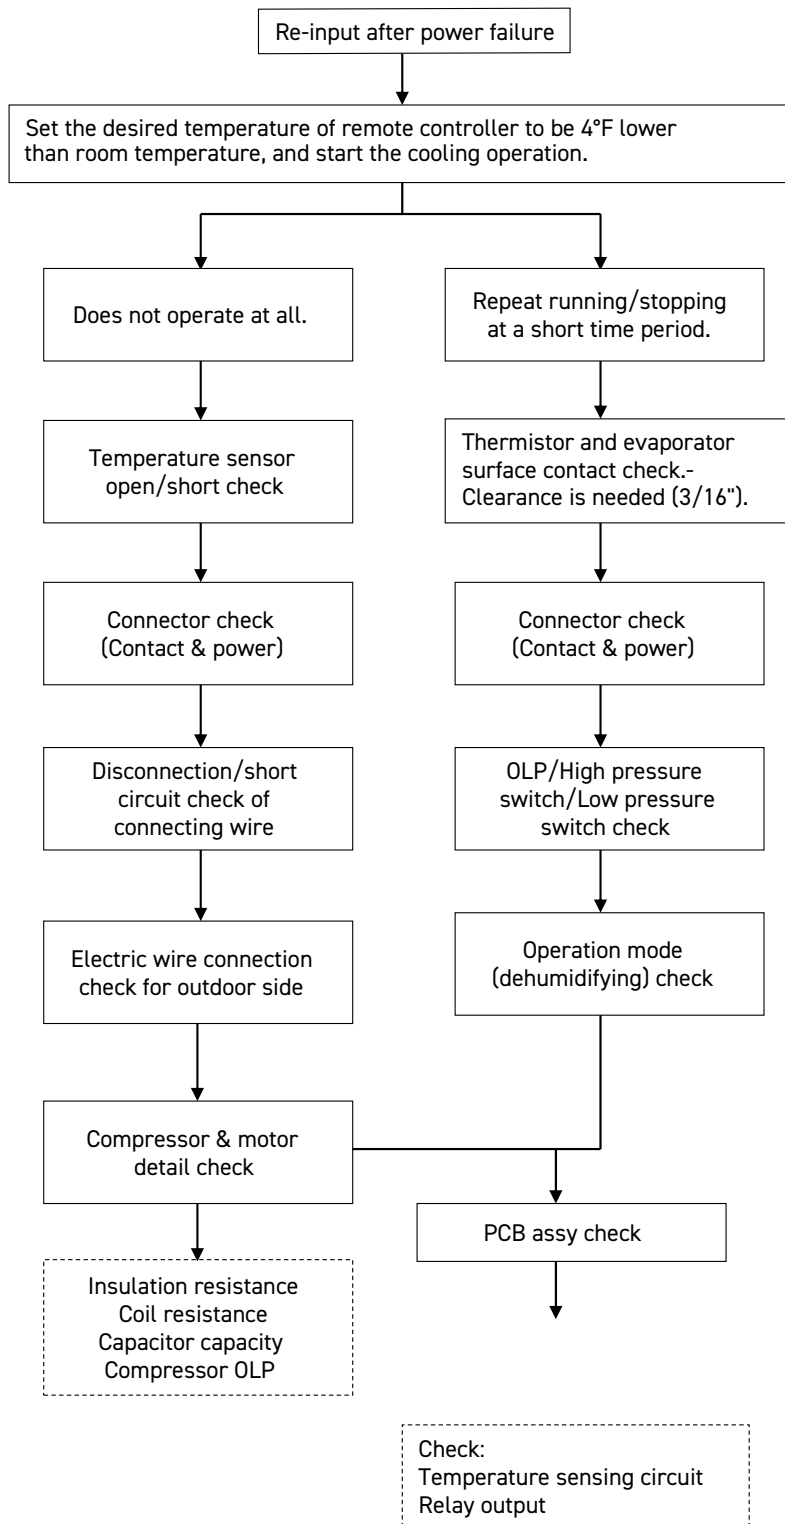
Re-input after power failure

Set the desired temperature of remote controller to be 4°F lower than room temperature, and start the cooling operation.

Does not operate at all.

Temperature sensor open/short check

Connector check (Contact & power)

Disconnection/short circuit check of connecting wire

Electric wire connection check for outdoor side

Compressor & motor detail check

Insulation resistance
Coil resistance
Capacitor capacity
Compressor OLP

Repeat running/stopping at a short time period.

Thermistor and evaporator surface contact check.- Clearance is needed (3/16").

Connector check (Contact & power)

OLP/High pressure switch/Low pressure switch check

Operation mode (dehumidifying) check

PCB assy check

Check:
Temperature sensing circuit
Relay output